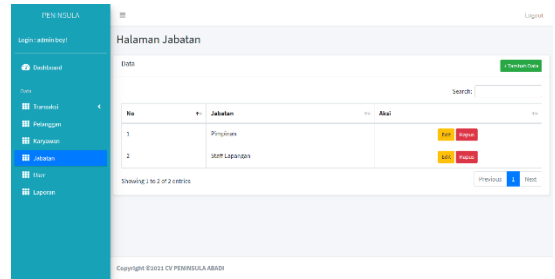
PENINSULA

Login : admin boy!

Dashboard

Data

Transaksi

Pelanggan

Karyawan

Jabatan

User

Laporan

≡

Logout

Halaman Jabatan

Data

+ Tambah Data

Search:

| No | Jabatan | Aksi |
|---|---|---|
| 1 | Pimpinan | Edit Hapus |
| 2 | Staff Lapangan | Edit Hapus |

Showing 1 to 2 of 2 entries

Previous 1 Next

Copyright ©2021 CV PENINSULA ABADI